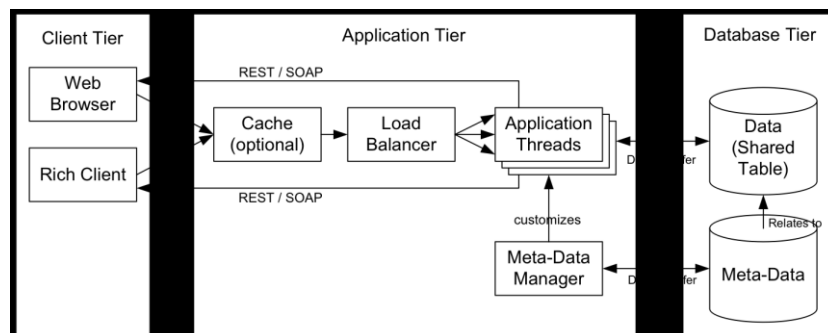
Client Tier

Application Tier

Database Tier

Web Browser

Rich Client

REST / SOAP

REST / SOAP

Cache (optional)

Load Balancer

Application Threads

D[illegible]fer

D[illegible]fer

customizes

Meta-Data Manager

Data (Shared Table)

Relates to

Meta-Data